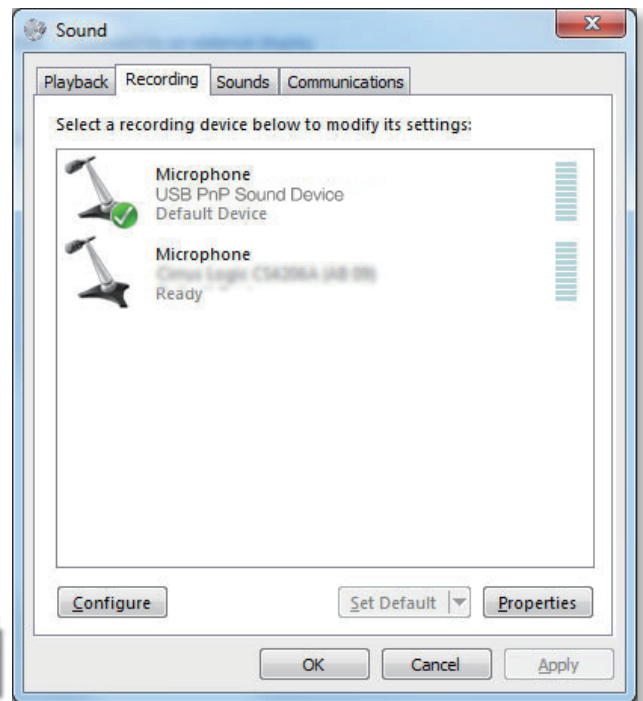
Sound

Playback | Recording | Sounds | Communications

Select a recording device below to modify its settings:

Microphone
USB PnP Sound Device
Default Device

Microphone
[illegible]
Ready

Configure

Set Default

Properties

OK

Cancel

Apply